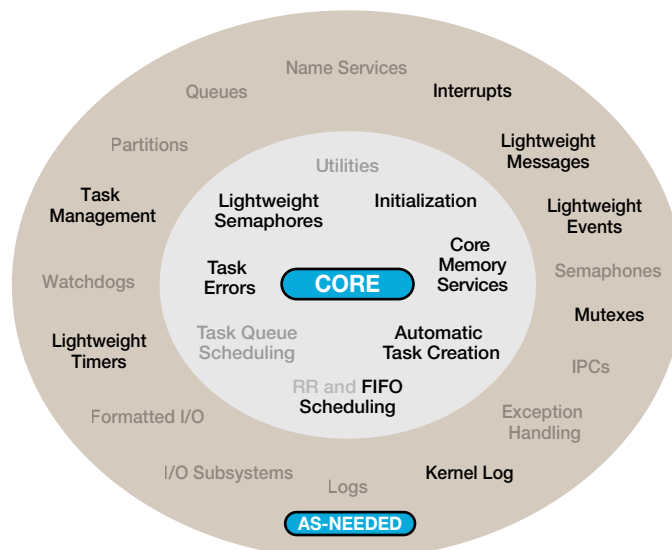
Name Services
Queues
Interrupts
Partitions
Lightweight Messages
Utilities
Task Management
Lightweight Semaphores
Initialization
Lightweight Events
Core Memory Services
Semaphones
Watchdogs
Task Errors
CORE
Mutexes
Lightweight Timers
Task Queue Scheduling
Automatic Task Creation
IPCs
RR and FIFO Scheduling
Formatted I/O
Exception Handling
I/O Subsystems
Logs
Kernel Log
AS-NEEDED